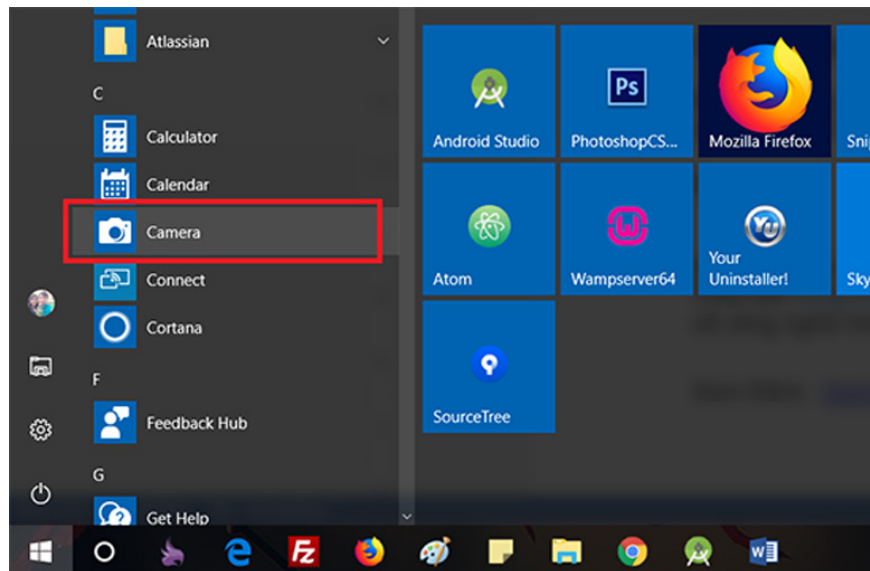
Atlassian

C

Calculator

Calendar

Camera

Connect

Cortana

F

Feedback Hub

G

Get Help

Android Studio

Ps

PhotoshopCS...

Mozilla Firefox

Sni

Atom

Wampserver64

Your Uninstaller!

Sky

SourceTree